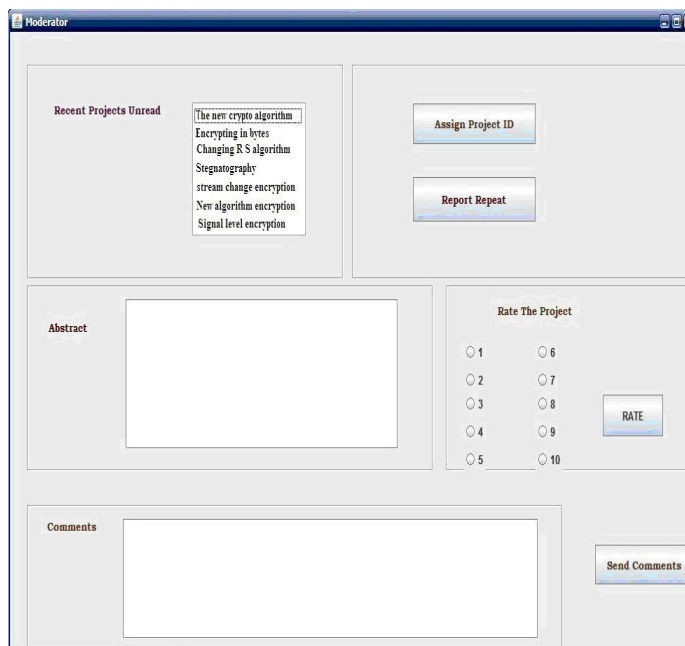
Moderator

Recent Projects Unread

The new crypto algorithm
Encrypting in bytes
Changing R S algorithm
Stegnatography
stream change encryption
New algorithm encryption
Signal level encryption

Assign Project ID

Report Repeat

Abstract

Rate The Project

1
2
3
4
5
6
7
8
9
10

RATE

Comments

Send Comments